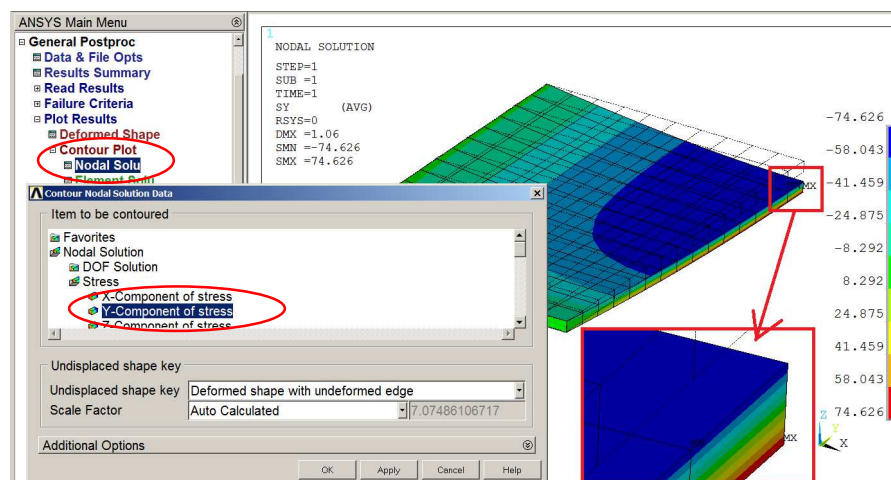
ANSYS Main Menu

General Postproc
Data & File Opts
Results Summary
Read Results
Failure Criteria
Plot Results
Deformed Shape
Contour Plot
Nodal Solu
Element Solu

1
NODAL SOLUTION

STEP=1
SUB =1
TIME=1
SY (AVG)
RSYS=0
DMX =1.06
SMN =-74.626
SMX =74.626

MX

-74.626
-58.043
-41.459
-24.875
-8.292
8.292
24.875
41.459
58.043
74.626

Contour Nodal Solution Data

Item to be contoured
Favorites
Nodal Solution
DOF Solution
Stress
X-Component of stress
Y-Component of stress
Z-Component of stress

Undisplaced shape key
Undisplaced shape key Deformed shape with undeformed edge
Scale Factor Auto Calculated 7.07486106717

Additional Options

OK Apply Cancel Help

MX
Z Y X